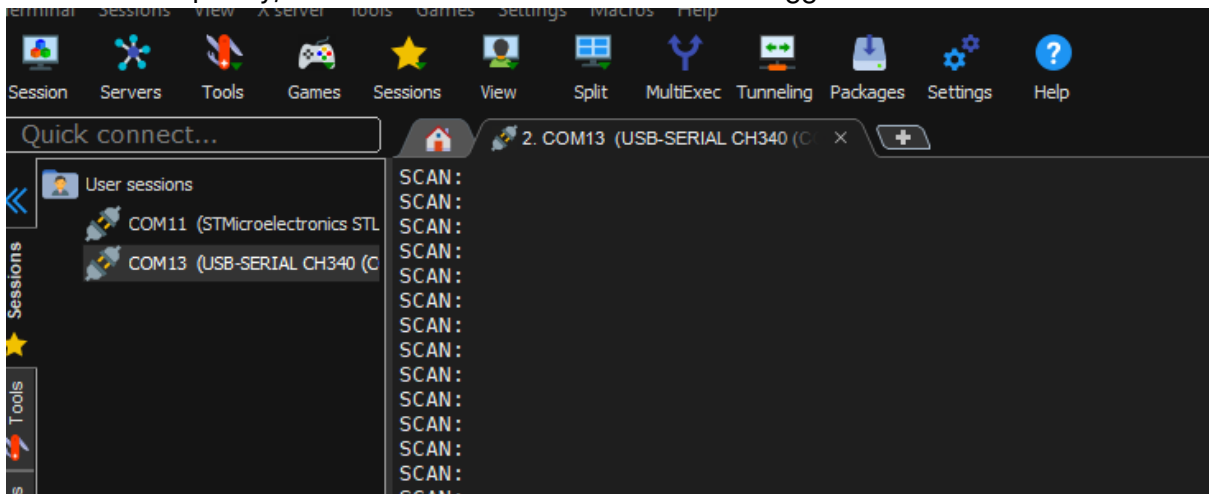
Session Servers Tools Games Sessions View Split MultiExec Tunneling Packages Settings Help

Quick connect...

2. COM13 (USB-SERIAL CH340 (C ×

User sessions

COM11 (STMicroelectronics STL

COM13 (USB-SERIAL CH340 (C

Sessions

Tools

SCAN:
SCAN:
SCAN:
SCAN:
SCAN:
SCAN:
SCAN:
SCAN:
SCAN:
SCAN:
SCAN:
SCAN:
SCAN: